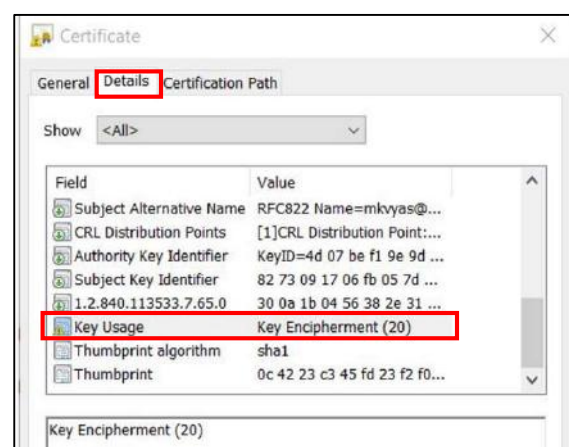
Certificate

General | Details | Certification Path

Show <All>

| Field | Value |
|---|---|
| Subject Alternative Name | RFC822 Name=mkvyas@... |
| CRL Distribution Points | [1]CRL Distribution Point:... |
| Authority Key Identifier | KeyID=4d 07 be f1 9e 9d ... |
| Subject Key Identifier | 82 73 09 17 06 fb 05 7d ... |
| 1.2.840.113533.7.65.0 | 30 0a 1b 04 56 38 2e 31 ... |
| Key Usage | Key Encipherment (20) |
| Thumbprint algorithm | sha1 |
| Thumbprint | 0c 42 23 c3 45 fd 23 f2 f0... |

Key Encipherment (20)